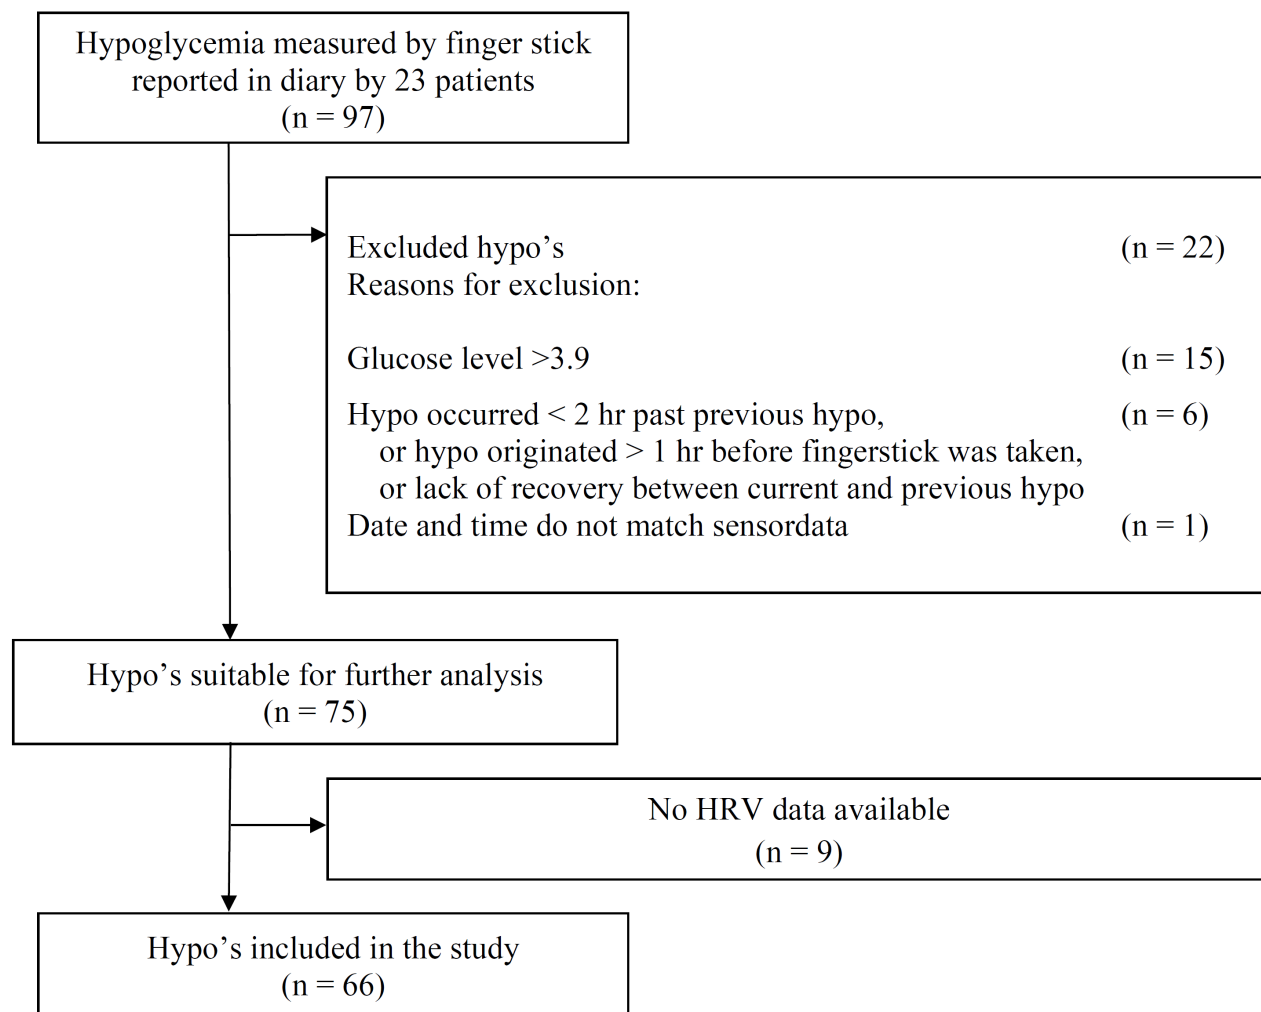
Hypoglycemia measured by finger stick reported in diary by 23 patients
(n = 97)

Excluded hypo’s (n = 22)
Reasons for exclusion:

Glucose level >3.9 (n = 15)

Hypo occurred < 2 hr past previous hypo, or hypo originated > 1 hr before fingerstick was taken, or lack of recovery between current and previous hypo (n = 6)
Date and time do not match sensordata (n = 1)

Hypo’s suitable for further analysis
(n = 75)

No HRV data available
(n = 9)

Hypo’s included in the study
(n = 66)